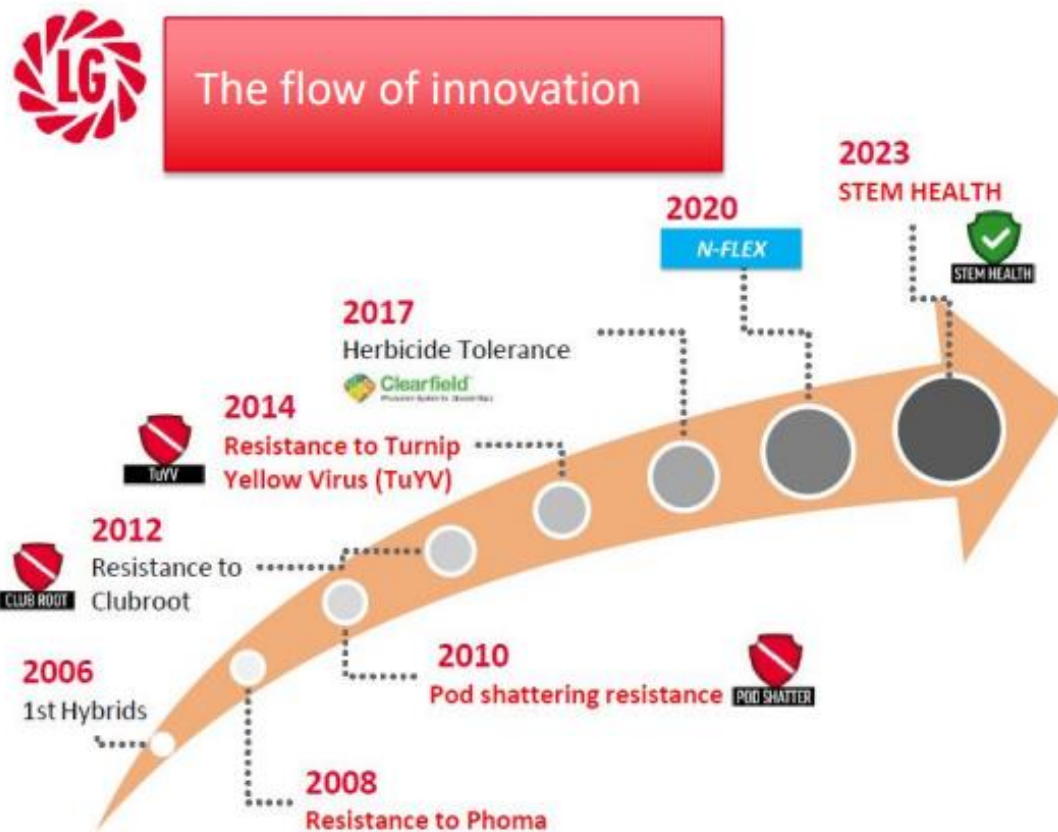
LG

The flow of innovation

2023
STEM HEALTH
STEM HEALTH

2020
N-FLEX

2017
Herbicide Tolerance
Clearfield
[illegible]

TuYV
2014
Resistance to Turnip Yellow Virus (TuYV)

CLUB ROOT
2012
Resistance to Clubroot

2010
Pod shattering resistance
POD SHATTER

2006
1st Hybrids

2008
Resistance to Phoma